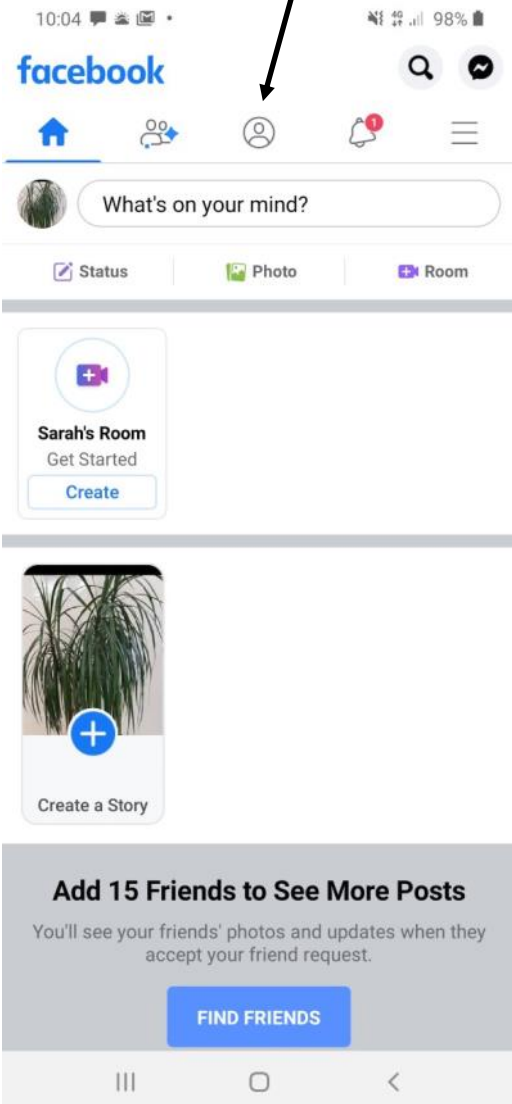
10:04

98%

facebook

1

What's on your mind?

Status

Photo

Room

Sarah's Room

Get Started

Create

Create a Story

Add 15 Friends to See More Posts

You'll see your friends' photos and updates when they accept your friend request.

FIND FRIENDS